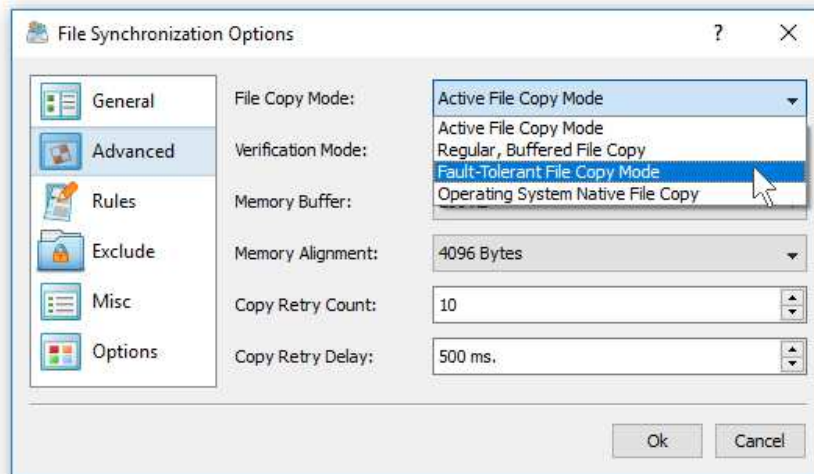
File Synchronization Options

?

X

General

Advanced

Rules

Exclude

Misc

Options

File Copy Mode:

Active File Copy Mode

Active File Copy Mode

Regular, Buffered File Copy

Fault-Tolerant File Copy Mode

Operating System Native File Copy

Verification Mode:

Memory Buffer:

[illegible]

Memory Alignment:

4096 Bytes

Copy Retry Count:

10

Copy Retry Delay:

500 ms.

Ok

Cancel